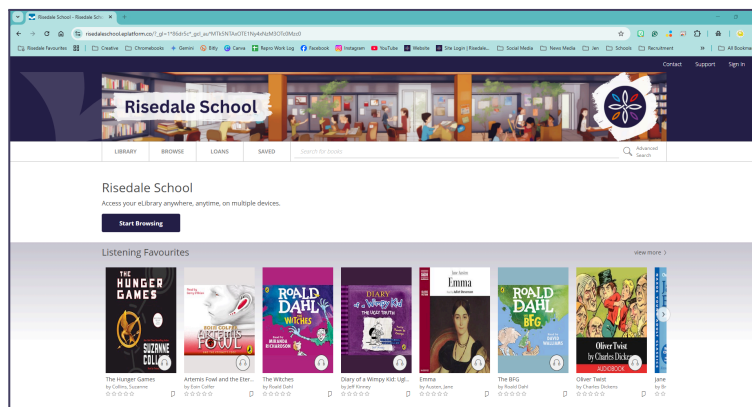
Risedale School - Risedale Sch ×

risedaleschool.eplatform.co/?_gl=1*9ldr5c*_gcl_au*MTk5NTAxOTE1Ny4xNzM3OTc0Mzc0

Risedale Favourites | Creative | Chromebooks | Gemini | Bitly | Canva | Repro Work Log | Facebook | Instagram | YouTube | Website | Site Login | Risedale... | Social Media | New Media | Jan | Schools | Recruitment | All Bookmarks

Contact Support Sign in

Risedale School

LIBRARY BROWSE LOANS SAVED Search for books Advanced Search

Risedale School

Access your eLibrary anywhere, anytime, on multiple devices.

Start Browsing

Listening Favourites view more >

THE HUNGER GAMES SUZANNE COLL

EOIN COLFER ARTEMIS FOWL

ROALD DAHL THE WITCHES MIRANDA RICHARDSON

DIARY of a Wimpy Kid THE UGLY TRUTH

Jane Austen Emma

ROALD DAHL THE BFG DAVID WALLIAMS

Oliver Twist by Charles Dickens AUDIOBOOK

The Hunger Games
by Collins, Suzanne

Artemis Fowl and the Eter...
by Eoin Colfer

The Witches
by Roald Dahl

Diary of a Wimpy Kid: Ugl...
by Jeff Kinney

Emma
by Austen, Jane

The BFG
by Roald Dahl

Oliver Twist
by Charles Dickens

Jane
by B